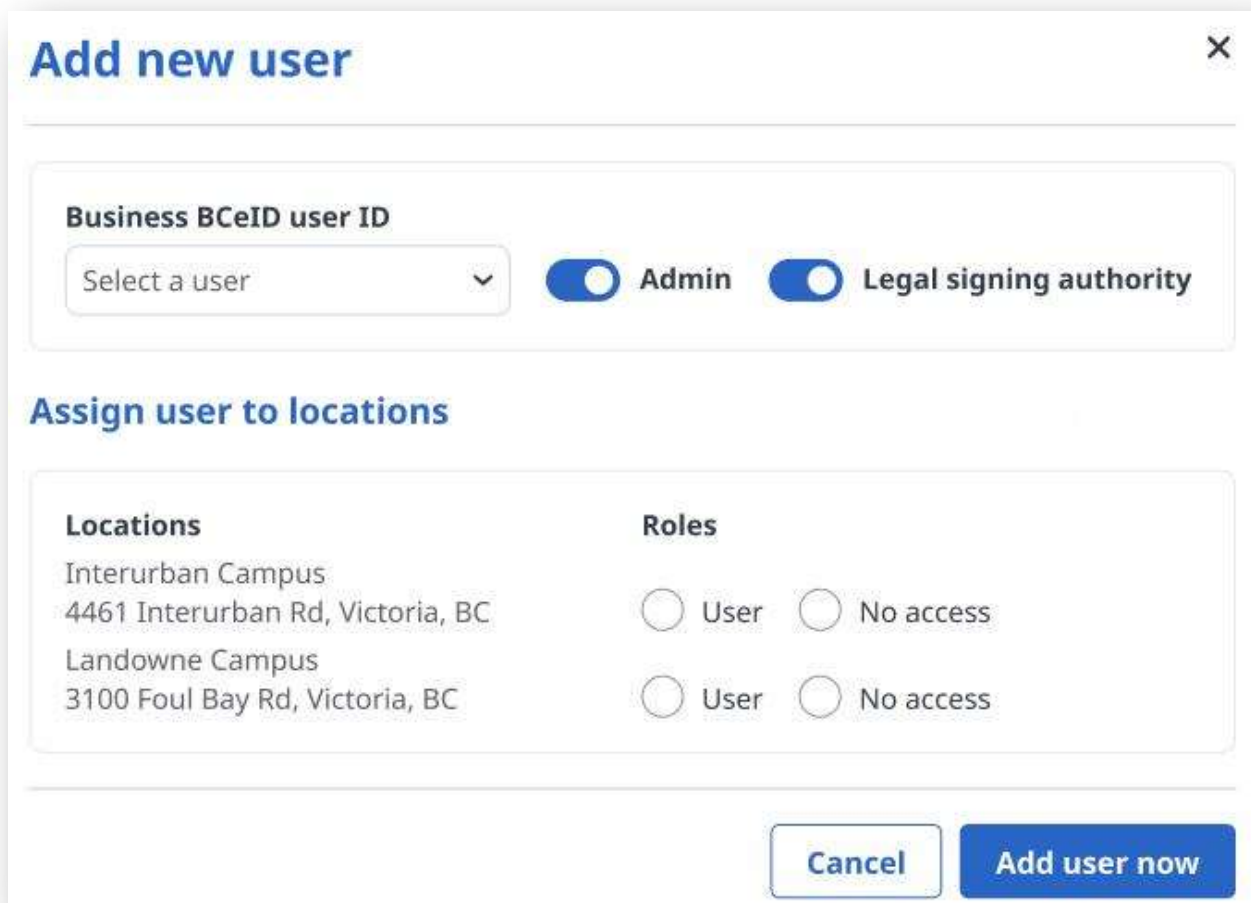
Add new user

×

Business BCeID user ID

Select a user

Admin

Legal signing authority

Assign user to locations

Locations

Roles

Interurban Campus
4461 Interurban Rd, Victoria, BC

User

No access

Landowne Campus
3100 Foul Bay Rd, Victoria, BC

User

No access

Cancel

Add user now